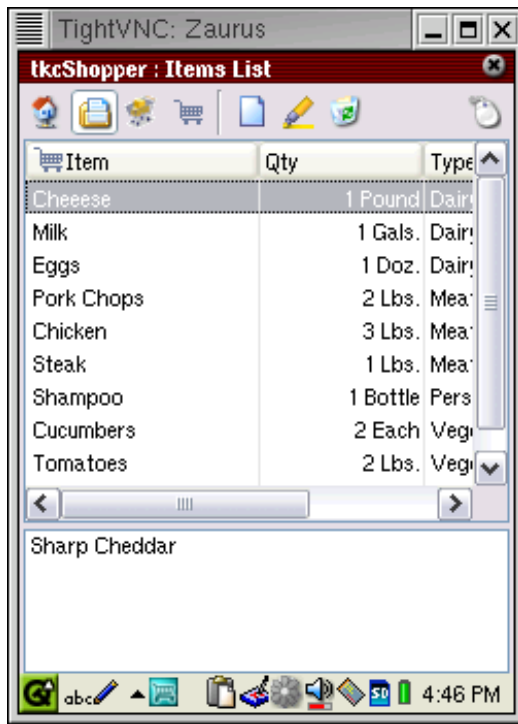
TightVNC: Zaurus

tkcShopper : Items List

| Item | Qty | Type |
|---|---|---|
| Cheeese | 1 Pound | Dair |
| Milk | 1 Gals. | Dair |
| Eggs | 1 Doz. | Dair |
| Pork Chops | 2 Lbs. | Mea |
| Chicken | 3 Lbs. | Mea |
| Steak | 1 Lbs. | Mea |
| Shampoo | 1 Bottle | Pers |
| Cucumbers | 2 Each | Veg |
| Tomatoes | 2 Lbs. | Veg |

Sharp Cheddar

abc

SD

4:46 PM